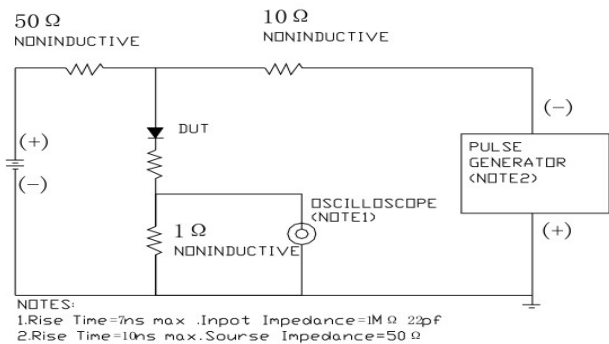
50 Ω
NONINDUCTIVE

10 Ω
NONINDUCTIVE

DUT

(+)
(−)

(−)

PULSE GENERATOR (NOTE2)

(+)

OSCILLOSCOPE (NOTE1)

1 Ω
NONINDUCTIVE

NOTES:
1.Rise Time=7ns max .Inpot Impedance=1M Ω 22pf
2.Rise Time=10ns max.Sourse Impedance=50 Ω